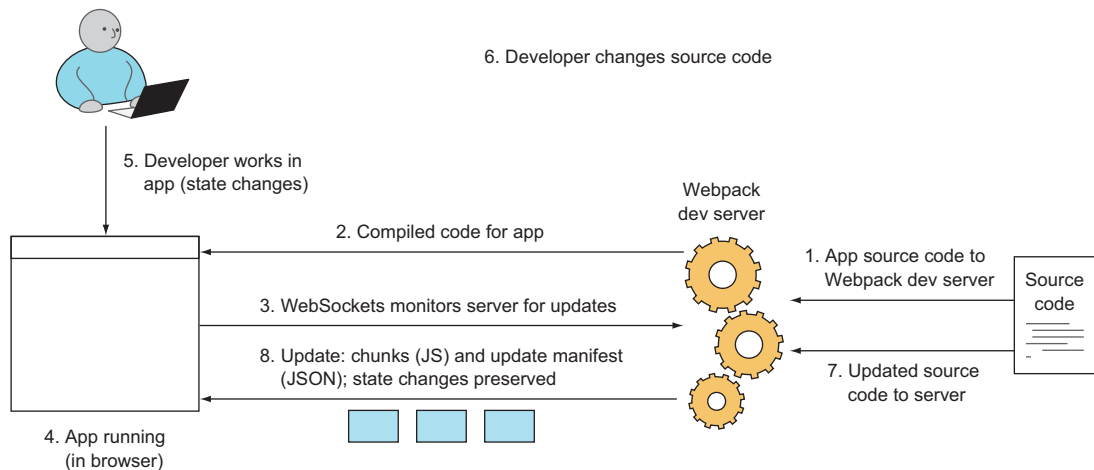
6. Developer changes source code

5. Developer works in app (state changes)

Webpack dev server

2. Compiled code for app

1. App source code to Webpack dev server

Source code

3. WebSockets monitors server for updates

8. Update: chunks (JS) and update manifest (JSON); state changes preserved

7. Updated source code to server

4. App running (in browser)